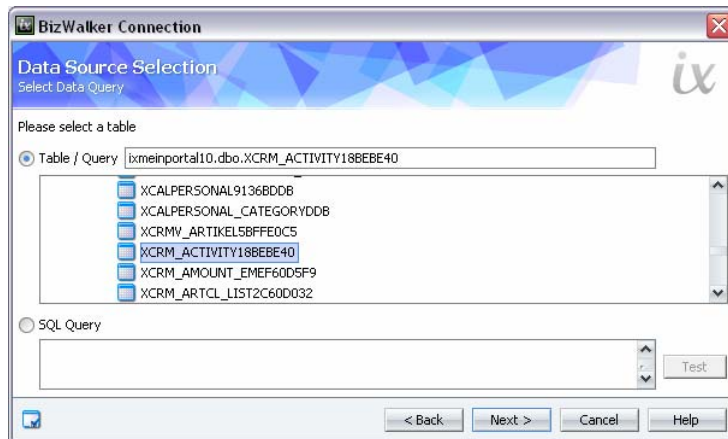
BizWalker Connection

Data Source Selection
Select Data Query

ix

Please select a table

Table / Query ixmeinportal10.dbo.XCRM_ACTIVITY18BEBE40

XCALPERSONAL9136BDDB
XCALPERSONAL_CATEGORYDDB
XCRMV_ARTIKEL5BFFE0C5
XCRM_ACTIVITY18BEBE40
XCRM_AMOUNT_EMEF60D5F9
XCRM_ARTCL_LIST2C60D032

SQL Query

Test

< Back Next > Cancel Help